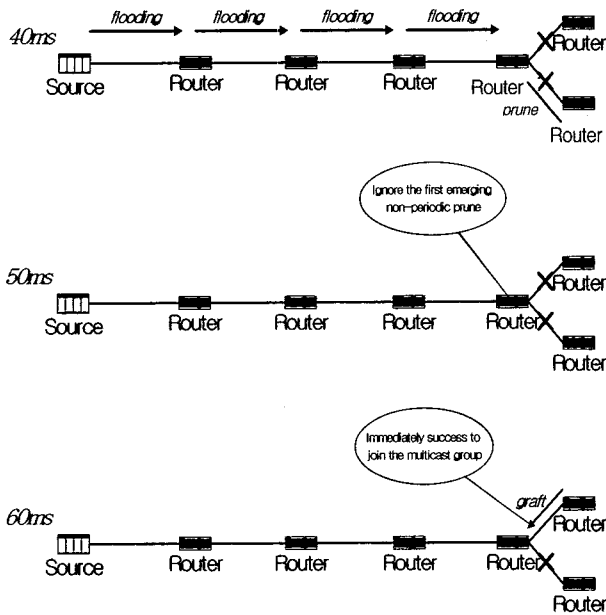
40ms

flooding flooding flooding flooding

Source Router Router Router Router Router

prune

Router

50ms

Ignore the first emerging non-periodic prune

Source Router Router Router Router Router

Router

60ms

Immediately success to join the multicast group

graft

Source Router Router Router Router Router

Router